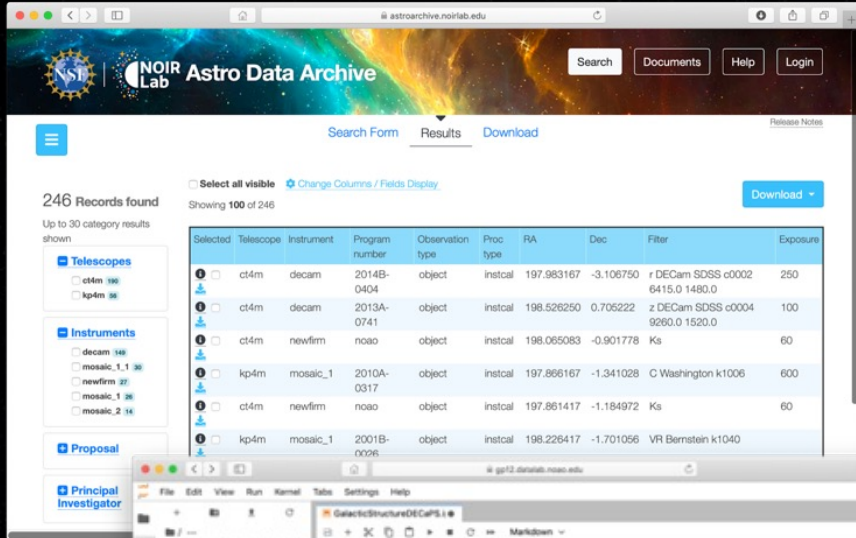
astroarchive.noirlab.edu

NSF | NOIR Lab Astro Data Archive

Search Documents Help Login

Search Form Results Download

Release Notes

246 Records found

Up to 30 category results shown

Telescopes
ct4m 190
kp4m 56

Instruments
decam 149
mosaic_1_1 30
newfirm 27
mosaic_1 26
mosaic_2 14

Proposal

Principal Investigator

Select all visible   Change Columns / Fields Display

Showing 100 of 246

Download

| Selected | Telescope | Instrument | Program number | Observation type | Proc type | RA | Dec | Filter | Exposure |
|---|---|---|---|---|---|---|---|---|---|
| | ct4m | decam | 2014B-0404 | object | instcal | 197.983167 | -3.106750 | r DECam SDSS c0002 6415.0 1480.0 | 250 |
| | ct4m | decam | 2013A-0741 | object | instcal | 198.526250 | 0.705222 | z DECam SDSS c0004 9260.0 1520.0 | 100 |
| | ct4m | newfirm | noao | object | instcal | 198.065083 | -0.901778 | Ks | 60 |
| | kp4m | mosaic_1 | 2010A-0317 | object | instcal | 197.866167 | -1.341028 | C Washington k1006 | 600 |
| | ct4m | newfirm | noao | object | instcal | 197.861417 | -1.184972 | Ks | 60 |
| | kp4m | mosaic_1 | 2001B-0026 | object | instcal | 198.226417 | -1.701056 | VR Bernstein k1040 | |

gp12.datalab.noao.edu

File Edit View Run Kernel Tabs Settings Help

GalacticStructureDECaPS.i

Markdown